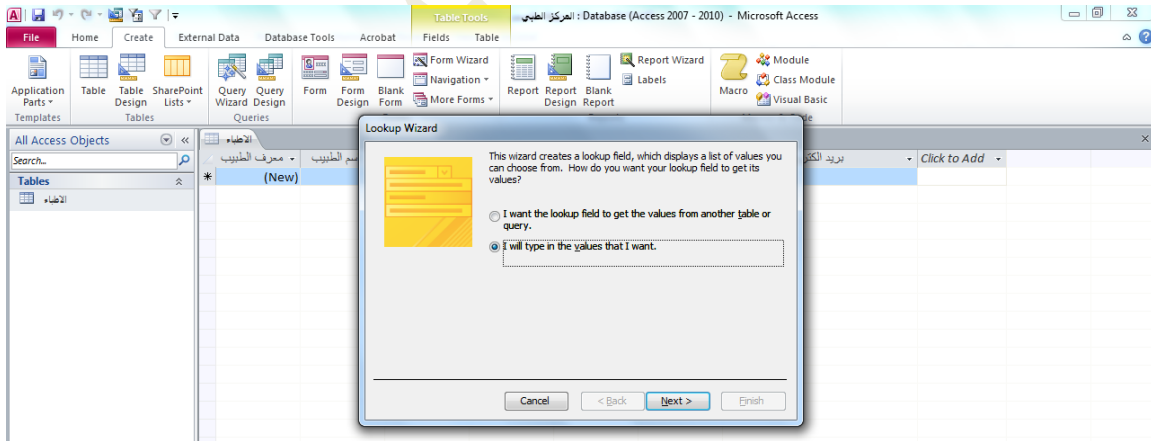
Table Tools
العركز الطبي : Database (Access 2007 - 2010) - Microsoft Access

File | Home | Create | External Data | Database Tools | Acrobat | Fields | Table

Application Parts | Table | Table Design | SharePoint Lists | Query Wizard | Query Design | Form | Form Design | Blank Form | Form Wizard | Navigation | More Forms | Report | Report Design | Blank Report | Report Wizard | Labels | Macro | Module | Class Module | Visual Basic

Templates | Tables | Queries

All Access Objects
Search...
Tables
الاطباء

الاطباء
معرف الطبيب | اسم الطبيب | بريد الكتر | Click to Add
(New)

Lookup Wizard

This wizard creates a lookup field, which displays a list of values you can choose from. How do you want your lookup field to get its values?

I want the lookup field to get the values from another table or query.

I will type in the values that I want.

Cancel | < Back | Next > | Finish